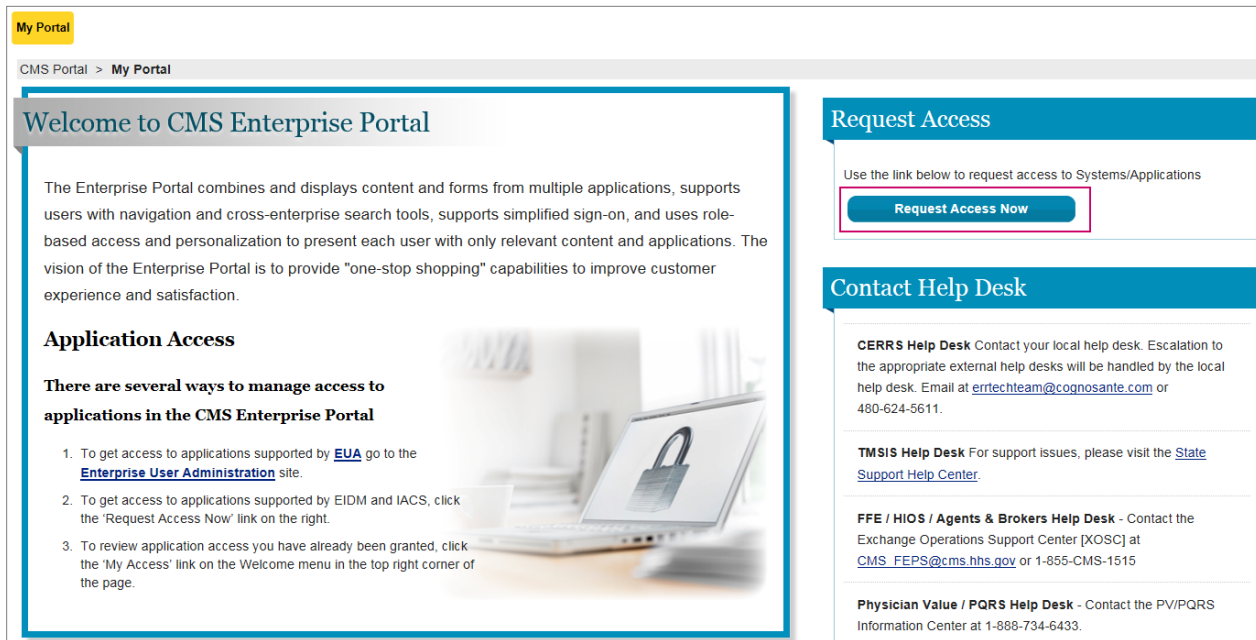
My Portal

CMS Portal > My Portal

Welcome to CMS Enterprise Portal

The Enterprise Portal combines and displays content and forms from multiple applications, supports users with navigation and cross-enterprise search tools, supports simplified sign-on, and uses role-based access and personalization to present each user with only relevant content and applications. The vision of the Enterprise Portal is to provide "one-stop shopping" capabilities to improve customer experience and satisfaction.

Application Access

There are several ways to manage access to applications in the CMS Enterprise Portal

1. To get access to applications supported by EUA go to the Enterprise User Administration site.
2. To get access to applications supported by EIDM and IACS, click the 'Request Access Now' link on the right.
3. To review application access you have already been granted, click the 'My Access' link on the Welcome menu in the top right corner of the page.

Request Access

Use the link below to request access to Systems/Applications

Request Access Now

Contact Help Desk

CERRS Help Desk Contact your local help desk. Escalation to the appropriate external help desks will be handled by the local help desk. Email at errtechteam@cognosante.com or 480-624-5611.

TMSIS Help Desk For support issues, please visit the State Support Help Center.

FFE / HIOS / Agents & Brokers Help Desk - Contact the Exchange Operations Support Center [XOSC] at CMS_FEPS@cms.hhs.gov or 1-855-CMS-1515

Physician Value / PQRS Help Desk - Contact the PV/PQRS Information Center at 1-888-734-6433.